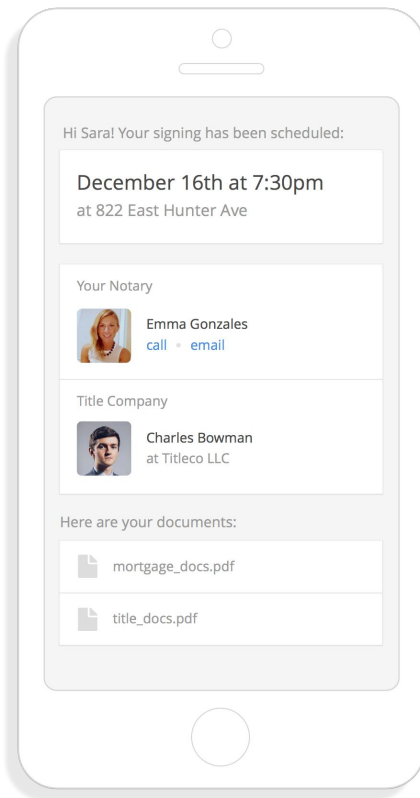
Hi Sara! Your signing has been scheduled:

December 16th at 7:30pm
at 822 East Hunter Ave

Your Notary

Emma Gonzales
call • email

Title Company

Charles Bowman
at Titleco LLC

Here are your documents:

mortgage_docs.pdf

title_docs.pdf